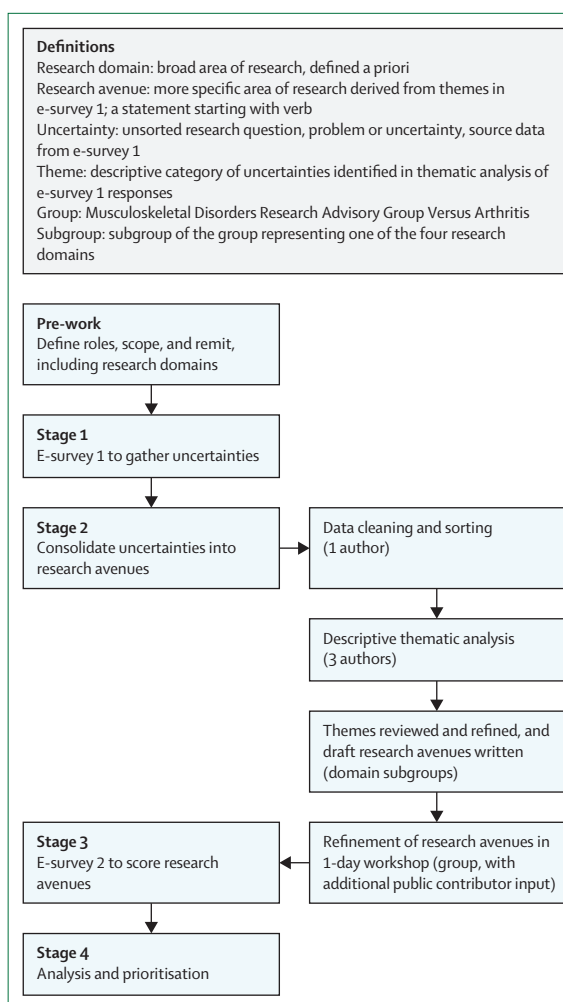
**Definitions**
Research domain: broad area of research, defined a priori
Research avenue: more specific area of research derived from themes in e-survey 1; a statement starting with verb
Uncertainty: unsorted research question, problem or uncertainty, source data from e-survey 1
Theme: descriptive category of uncertainties identified in thematic analysis of e-survey 1 responses
Group: Musculoskeletal Disorders Research Advisory Group Versus Arthritis
Subgroup: subgroup of the group representing one of the four research domains

**Pre-work**
Define roles, scope, and remit, including research domains

**Stage 1**
E-survey 1 to gather uncertainties

**Stage 2**
Consolidate uncertainties into research avenues

Data cleaning and sorting (1 author)

Descriptive thematic analysis (3 authors)

Themes reviewed and refined, and draft research avenues written (domain subgroups)

Refinement of research avenues in 1-day workshop (group, with additional public contributor input)

**Stage 3**
E-survey 2 to score research avenues

**Stage 4**
Analysis and prioritisation